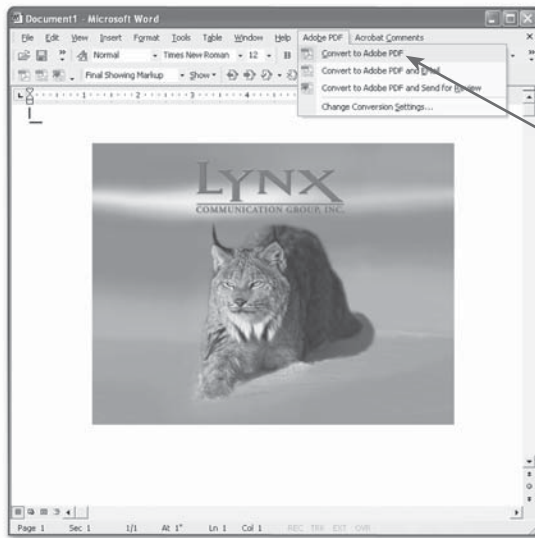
Document1 - Microsoft Word

File Edit View Insert Format Tools Table Window Help Adobe PDF Acrobat Comments

Normal Times New Roman 12

Final Showing Markup Show

Convert to Adobe PDF
Convert to Adobe PDF and Email
Convert to Adobe PDF and Send for Review
Change Conversion Settings...

LYNX
COMMUNICATION GROUP, INC.

Page 1 Sec 1 1/1 At 1" Ln 1 Col 1 REC TRK EXT OVR